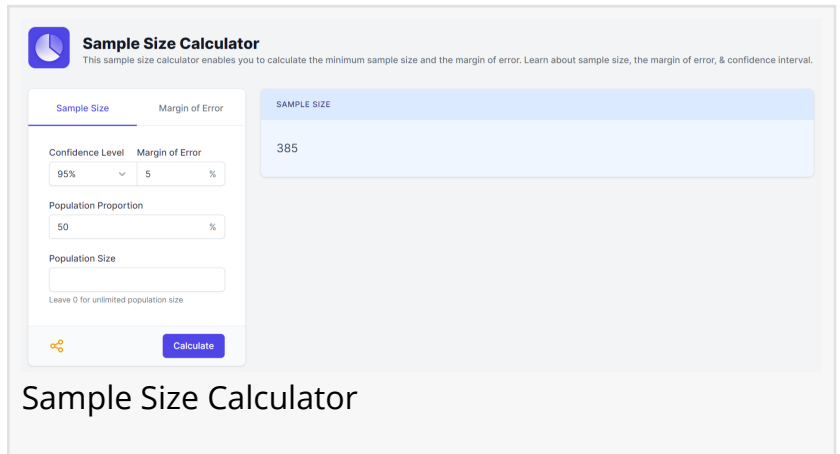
Sample Size Calculator

This sample size calculator enables you to calculate the minimum sample size and the margin of error. Learn about sample size, the margin of error, & confidence interval.

Sample Size | Margin of Error

Confidence Level
95%

Margin of Error
5 %

Population Proportion
50 %

Population Size

Leave 0 for unlimited population size

Calculate

SAMPLE SIZE

385

Sample Size Calculator